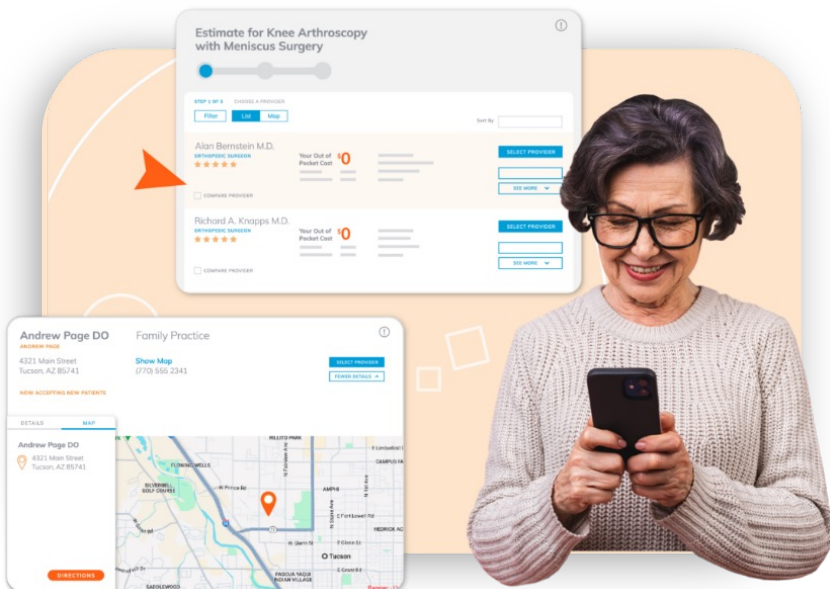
Estimate for Knee Arthroscopy with Meniscus Surgery

STEP 1 OF 3 CHOOSE A PROVIDER

Filter List Map

Sort By

Alan Bernstein M.D.
ORTHOPEDIC SURGEON
★★★★★
Your Out of Pocket Cost $0
SELECT PROVIDER
SEE MORE
COMPARE PROVIDER

Richard A. Knapps M.D.
ORTHOPEDIC SURGEON
★★★★★
Your Out of Pocket Cost $0
SELECT PROVIDER
SEE MORE
COMPARE PROVIDER

Andrew Page DO Family Practice
ANDREW PAGE
4321 Main Street
Tucson, AZ 85741
Show Map
(770) 555 2341
SELECT PROVIDER
FEWER DETAILS
NOW ACCEPTING NEW PATIENTS

DETAILS MAP

Andrew Page DO
4321 Main Street
Tucson, AZ 85741

DIRECTIONS

RILLITO PARK
CAMPUS FA
FLOWING WELLS
SILVERBELL GOLF COURSE
W Prince Rd
AMPH
CATALINA
FT LOWELL RD
HEDRICK AC
Tucson
PASCUA YAQUI INDIAN VILLAGE
SADDLEWOOD